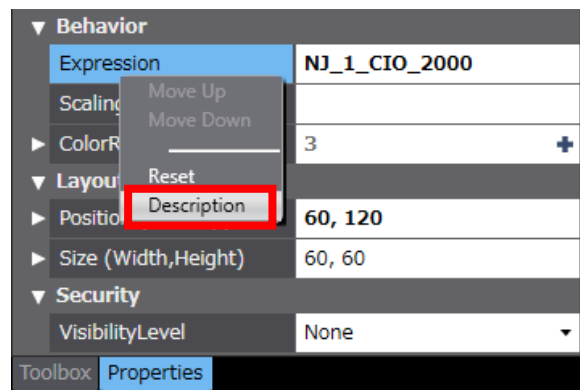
▼ Behavior

Expression | NJ_1_CIO_2000

Scaling

► ColorR | 3 +

Move Up

Move Down

Reset

Description

▼ Layout

► Position | 60, 120

► Size (Width,Height) | 60, 60

▼ Security

VisibilityLevel | None ▼

Toolbox | Properties